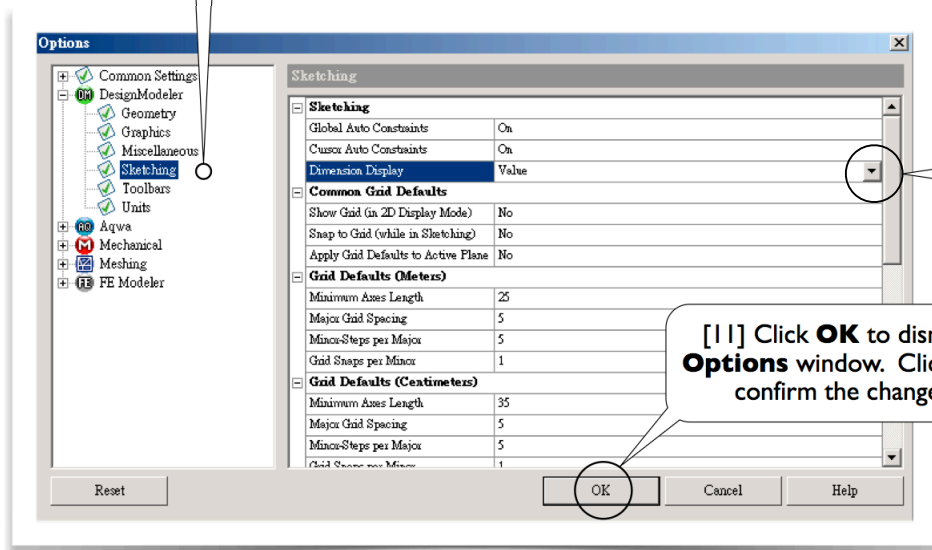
Options

Common Settings
DesignModeler
Geometry
Graphics
Miscellaneous
Sketching
Toolbars
Units
Aqwa
Mechanical
Meshing
FE Modeler

Sketching

| | |
|---|---|
| **Sketching** | |
| Global Auto Constraints | On |
| Cursor Auto Constraints | On |
| Dimension Display | Value |
| **Common Grid Defaults** | |
| Show Grid (in 2D Display Mode) | No |
| Snap to Grid (while in Sketching) | No |
| Apply Grid Defaults to Active Plane | No |
| **Grid Defaults (Meters)** | |
| Minimum Axes Length | 25 |
| Major Grid Spacing | 5 |
| Minor-Steps per Major | 5 |
| Grid Snaps per Minor | 1 |
| **Grid Defaults (Centimeters)** | |
| Minimum Axes Length | 35 |
| Major Grid Spacing | 5 |
| Minor-Steps per Major | 5 |
| Grid Snaps per Minor | 1 |

[11] Click **OK** to dis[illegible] **Options** window. Cli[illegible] confirm the chang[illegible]

Reset
OK
Cancel
Help